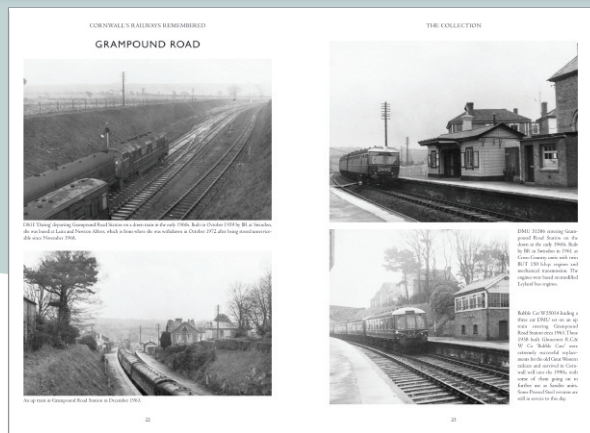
CORNWALL'S RAILWAYS REMEMBERED

GRAMPOUND ROAD

D811 'Daring' departing Grampound Road Station on a down train in the early 1960s. Built in October 1959 by BR at Swindon, she was based at Laira and Newton Abbot, which is from where she was withdrawn in October 1972 after being stored unserviceable since November 1968.

An up train in Grampound Road Station in December 1963.

22

THE COLLECTION

DMU 51306 entering Grampound Road Station on the down in the early 1960s. Built by BR at Swindon in 1961 as Cross-Country units with two BUT 150 b.h.p. engines and mechanical transmission. The engines were based on modified Leyland bus engines.

Rabble Car W55014 leading a three car DMU set on an up train entering Grampound Road Station circa 1960. These 1958 built Gloucester R.C.& W. Co. 'Bubble Cars' were extremely successful replacements for the old Great Western railcars and survived in Cornwall well into the 1990s, with some of them going on to further use as Sandite units. Some Preserved Steel versions are still in service to this day.

23